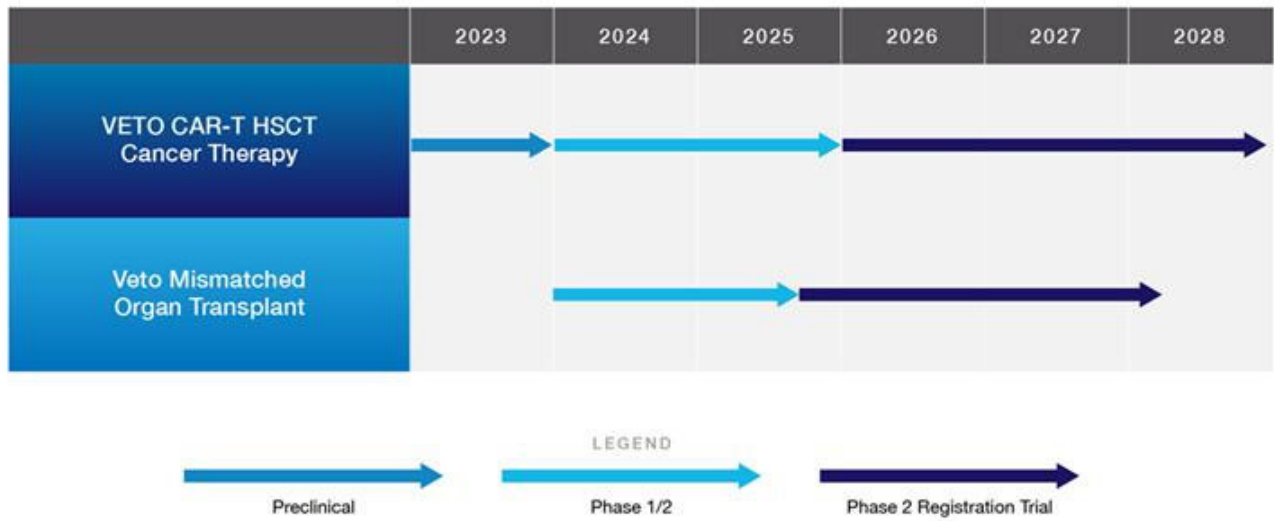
| | 2023 | 2024 | 2025 | 2026 | 2027 | 2028 |
|---|---|---|---|---|---|---|
| VETO CAR-T HSCT Cancer Therapy | | | | | | |
| Veto Mismatched Organ Transplant | | | | | | |

LEGEND

Preclinical

Phase 1/2

Phase 2 Registration Trial